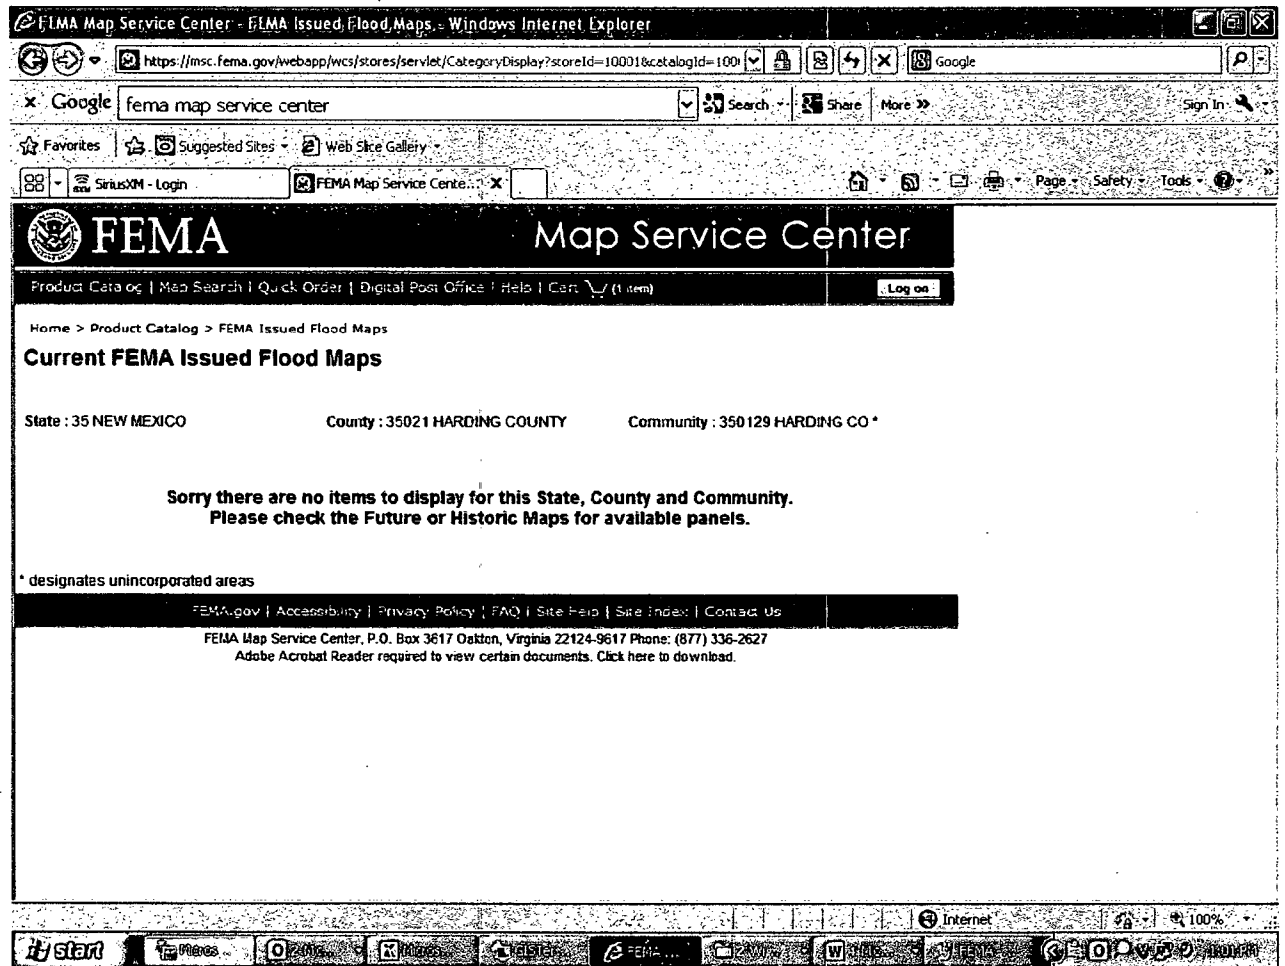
FEMA Map Service Center - FEMA Issued Flood Maps - Windows Internet Explorer

https://msc.fema.gov/webapp/wcs/stores/servlet/CategoryDisplay?storeId=10001&catalogId=100

Google

Google fema map service center

Search Share More »

Sign In

Favorites Suggested Sites Web Slice Gallery

SiriusXM - Login FEMA Map Service Cente...

Page Safety Tools

FEMA Map Service Center

Product Catalog | Map Search | Quick Order | Digital Post Office | Help | Cart (1 item)

Log on

Home > Product Catalog > FEMA Issued Flood Maps

Current FEMA Issued Flood Maps

State : 35 NEW MEXICO County : 35021 HARDING COUNTY Community : 350129 HARDING CO *

Sorry there are no items to display for this State, County and Community. Please check the Future or Historic Maps for available panels.

* designates unincorporated areas

FEMA.gov | Accessibility | Privacy Policy | FAQ | Site Help | Site Index | Contact Us

FEMA Map Service Center, P.O. Box 3617 Oakton, Virginia 22124-3617 Phone: (877) 336-2627
Adobe Acrobat Reader required to view certain documents. Click here to download.

Internet 100%

start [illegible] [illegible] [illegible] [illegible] FEMA ... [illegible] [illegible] FEMA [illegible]